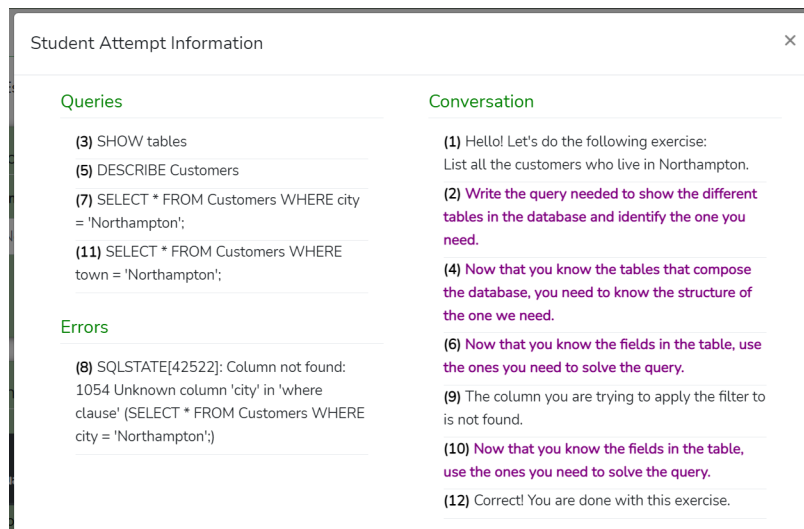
Student Attempt Information

×

Queries

(3) SHOW tables

(5) DESCRIBE Customers

(7) SELECT * FROM Customers WHERE city = 'Northampton';

(11) SELECT * FROM Customers WHERE town = 'Northampton';

Errors

(8) SQLSTATE[42522]: Column not found: 1054 Unknown column 'city' in 'where clause' (SELECT * FROM Customers WHERE city = 'Northampton';)

Conversation

(1) Hello! Let's do the following exercise:
List all the customers who live in Northampton.

(2) Write the query needed to show the different tables in the database and identify the one you need.

(4) Now that you know the tables that compose the database, you need to know the structure of the one we need.

(6) Now that you know the fields in the table, use the ones you need to solve the query.

(9) The column you are trying to apply the filter to is not found.

(10) Now that you know the fields in the table, use the ones you need to solve the query.

(12) Correct! You are done with this exercise.